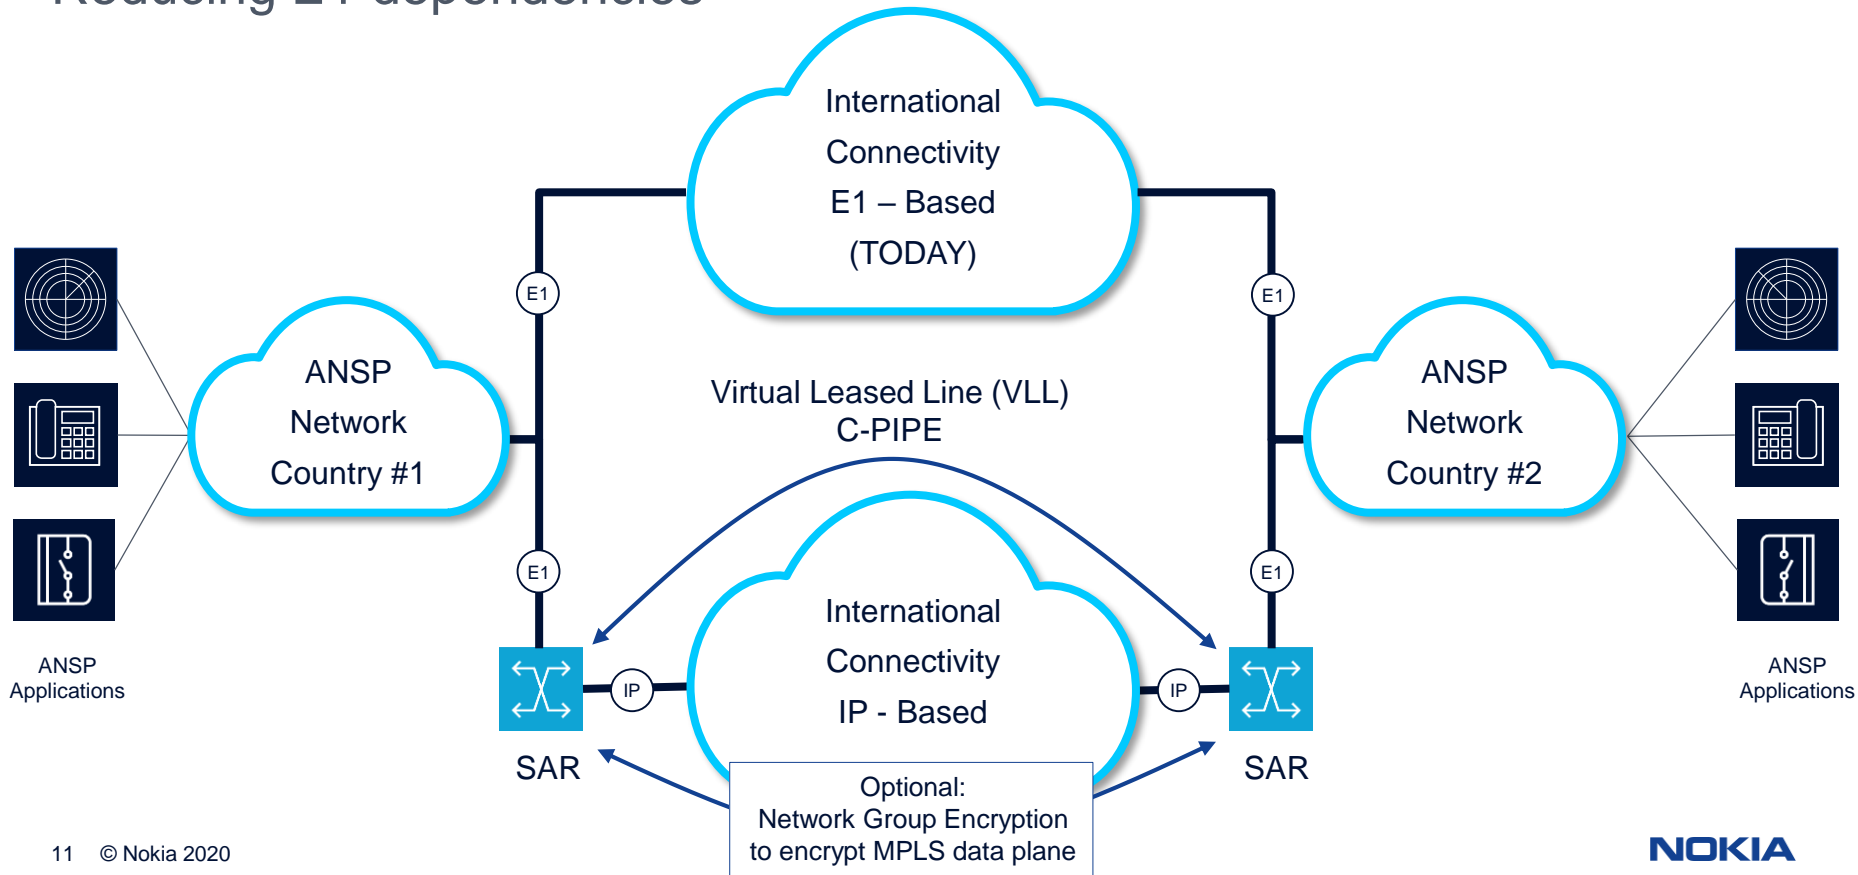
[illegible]

International Connectivity E1 – Based (TODAY)

E1

E1

ANSP Network Country #1

ANSP Network Country #2

Virtual Leased Line (VLL) C-PIPE

E1

E1

International Connectivity IP - Based

IP

IP

SAR

SAR

ANSP Applications

ANSP Applications

Optional: Network Group Encryption to encrypt MPLS data plane

11 © Nokia 2020

NOKIA